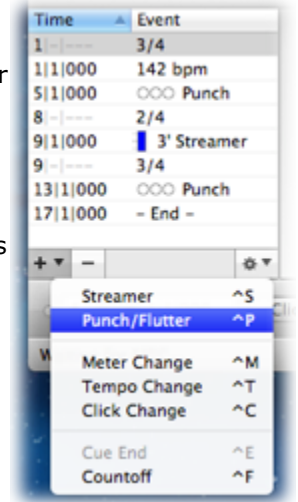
| Time | Event |
|---|---|
| 1\|-\|--- | 3/4 |
| 1\|1\|000 | 142 bpm |
| 5\|1\|000 | ○○○ Punch |
| 8\|-\|--- | 2/4 |
| 9\|1\|000 | 3' Streamer |
| 9\|-\|--- | 3/4 |
| 13\|1\|000 | ○○○ Punch |
| 17\|1\|000 | – End – |

+ –

Streamer ^S
Punch/Flutter ^P
Meter Change ^M
Tempo Change ^T
Click Change ^C
Cue End ^E
Countoff ^F